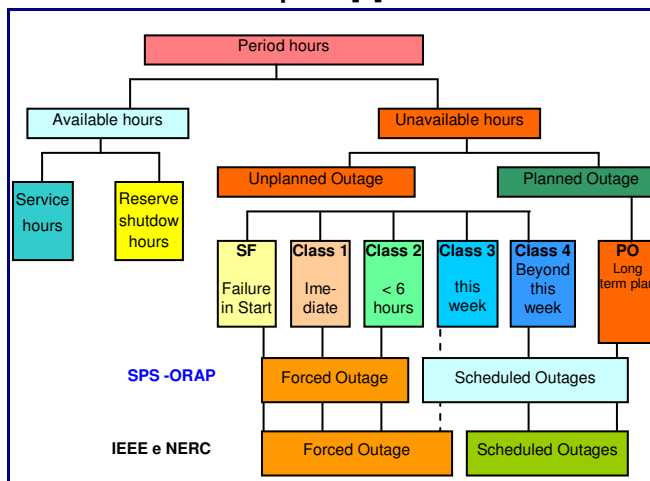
Period hours

Available hours

Unavailable hours

Service hours

Reserve shutdow hours

Unplanned Outage

Planned Outage

SF
Failure in Start

Class 1
Ime-diate

Class 2
< 6 hours

Class 3
this week

Class 4
Beyond this week

PO
Long term plan

SPS -ORAP

Forced Outage

Scheduled Outages

IEEE e NERC

Forced Outage

Scheduled Outages